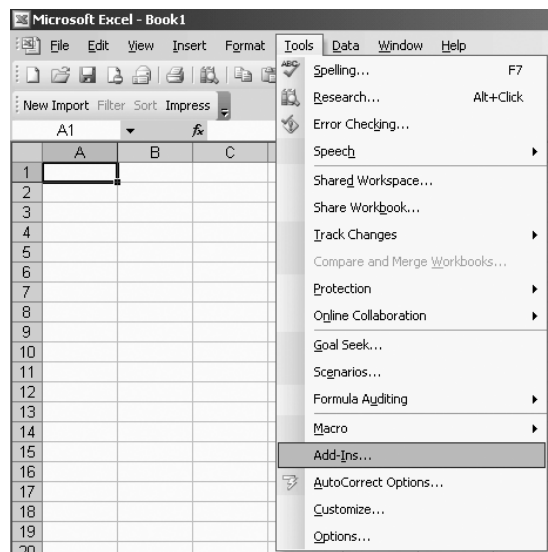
Microsoft Excel - Book1

File Edit View Insert Format Tools Data Window Help

New Import Filter Sort Impress

A1 $f_x$

| | A | B | C |
|---|---|---|---|
| 1 | | | |
| 2 | | | |
| 3 | | | |
| 4 | | | |
| 5 | | | |
| 6 | | | |
| 7 | | | |
| 8 | | | |
| 9 | | | |
| 10 | | | |
| 11 | | | |
| 12 | | | |
| 13 | | | |
| 14 | | | |
| 15 | | | |
| 16 | | | |
| 17 | | | |
| 18 | | | |
| 19 | | | |
| 20 | | | |

Spelling... F7
Research... Alt+Click
Error Checking...
Speech
Shared Workspace...
Share Workbook...
Track Changes
Compare and Merge Workbooks...
Protection
Online Collaboration
Goal Seek...
Scenarios...
Formula Auditing
Macro
Add-Ins...
AutoCorrect Options...
Customize...
Options...